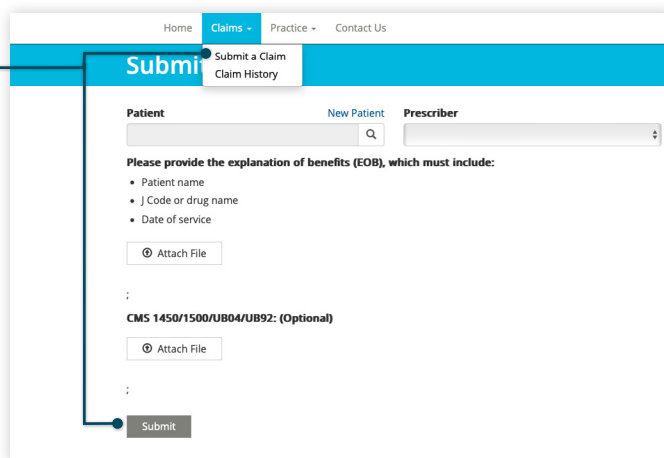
Home Claims Practice Contact Us

Submit a Claim
Claim History

Submi

Patient New Patient Prescriber

Please provide the explanation of benefits (EOB), which must include:

- Patient name
- J Code or drug name
- Date of service

Attach File

;

CMS 1450/1500/UB04/UB92: (Optional)

Attach File

;

Submit